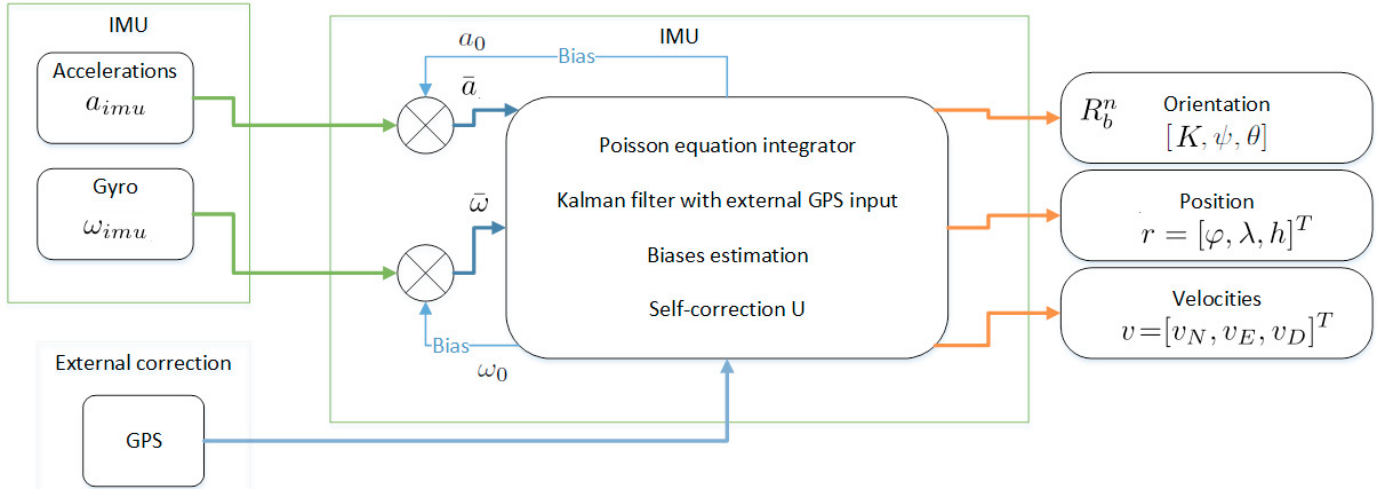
IMU

Accelerations
$a_{imu}$

Gyro
$\omega_{imu}$

External correction

GPS

IMU

$a_0$

Bias

$\bar{a}$

$\bar{\omega}$

Bias

$\omega_0$

Poisson equation integrator

Kalman filter with external GPS input

Biases estimation

Self-correction U

$R_b^n$ Orientation
$[K, \psi, \theta]$

Position
$r = [\varphi, \lambda, h]^T$

Velocities
$v = [v_N, v_E, v_D]^T$